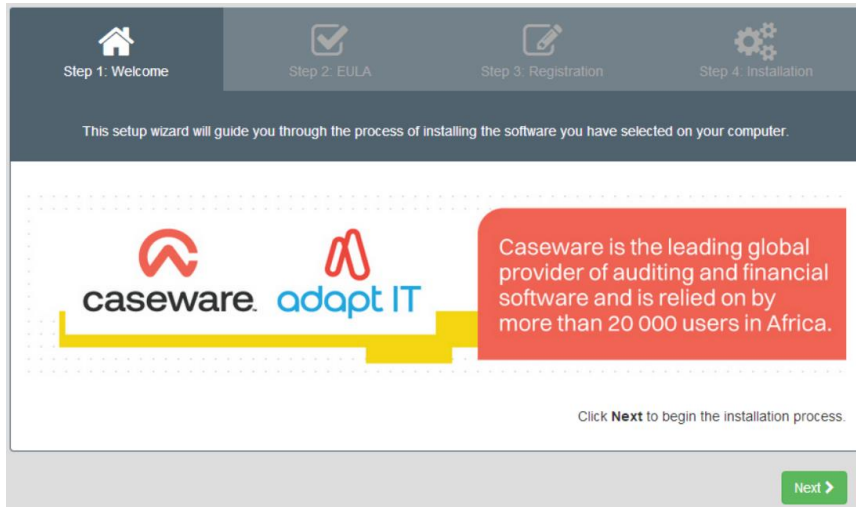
Step 1: Welcome

Step 2: EULA

Step 3: Registration

Step 4: Installation

This setup wizard will guide you through the process of installing the software you have selected on your computer.

caseware.

adapt IT

Caseware is the leading global provider of auditing and financial software and is relied on by more than 20 000 users in Africa.

Click **Next** to begin the installation process.

Next